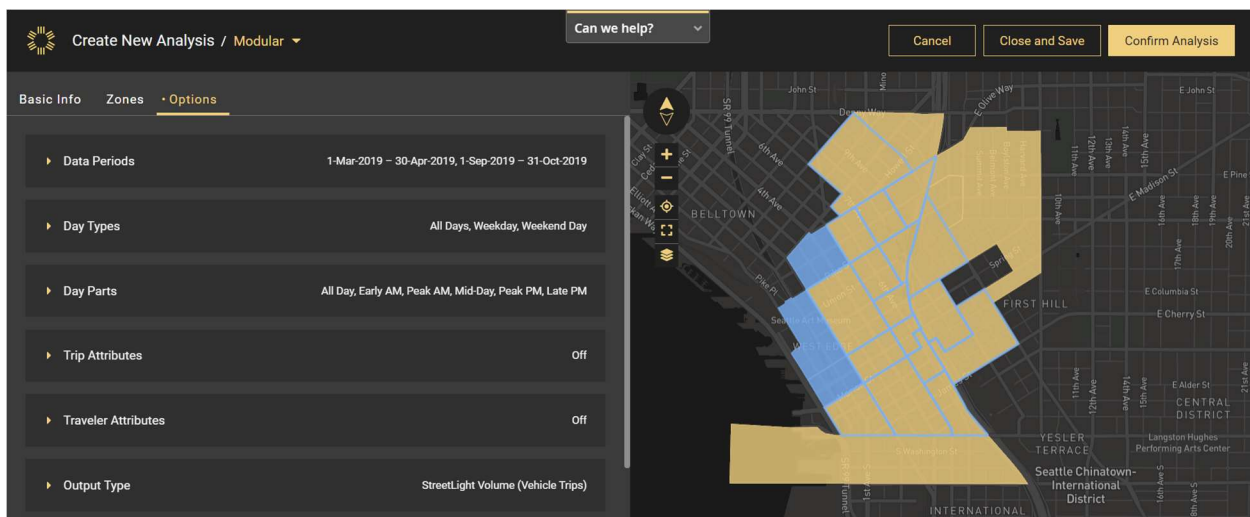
Create New Analysis / Modular

Can we help?

Cancel

Close and Save

Confirm Analysis

Basic Info

Zones

• Options

Data Periods 1-Mar-2019 – 30-Apr-2019, 1-Sep-2019 – 31-Oct-2019

Day Types All Days, Weekday, Weekend Day

Day Parts All Day, Early AM, Peak AM, Mid-Day, Peak PM, Late PM

Trip Attributes Off

Traveler Attributes Off

Output Type StreetLight Volume (Vehicle Trips)

John St

E Olive Way

E John St

SR-99 Tunnel

6th Ave

4th Ave

BELLTOWN

Pike Pl

E Madison St

E Pine

11th Ave

12th Ave

14th Ave

15th Ave

10th Ave

16th Ave

18th Ave

19th Ave

20th Ave

17th Ave

FIRST HILL

E Columbia St

E Cherry St

Seattle Art Museum

WEST EDGE

11th Ave

12th Ave

14th Ave

15th Ave

E Alder St

CENTRAL DISTRICT

21st Ave

YESLER TERRACE

Langston Hughes Performing Arts Center

Seattle Chinatown-International District

S Washington St

SR-99 Tunnel

INTERNATIONAL

16th Ave S

18th Ave S